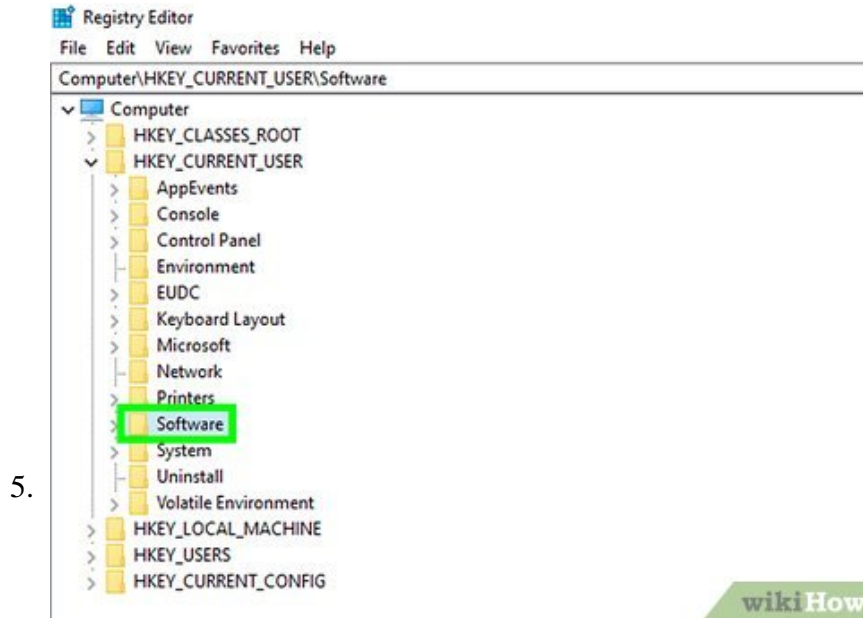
5.

Registry Editor

File Edit View Favorites Help

Computer\HKEY_CURRENT_USER\Software

Computer
HKEY_CLASSES_ROOT
HKEY_CURRENT_USER
AppEvents
Console
Control Panel
Environment
EUDC
Keyboard Layout
Microsoft
Network
Printers
Software
System
Uninstall
Volatile Environment
HKEY_LOCAL_MACHINE
HKEY_USERS
HKEY_CURRENT_CONFIG

wikiHow